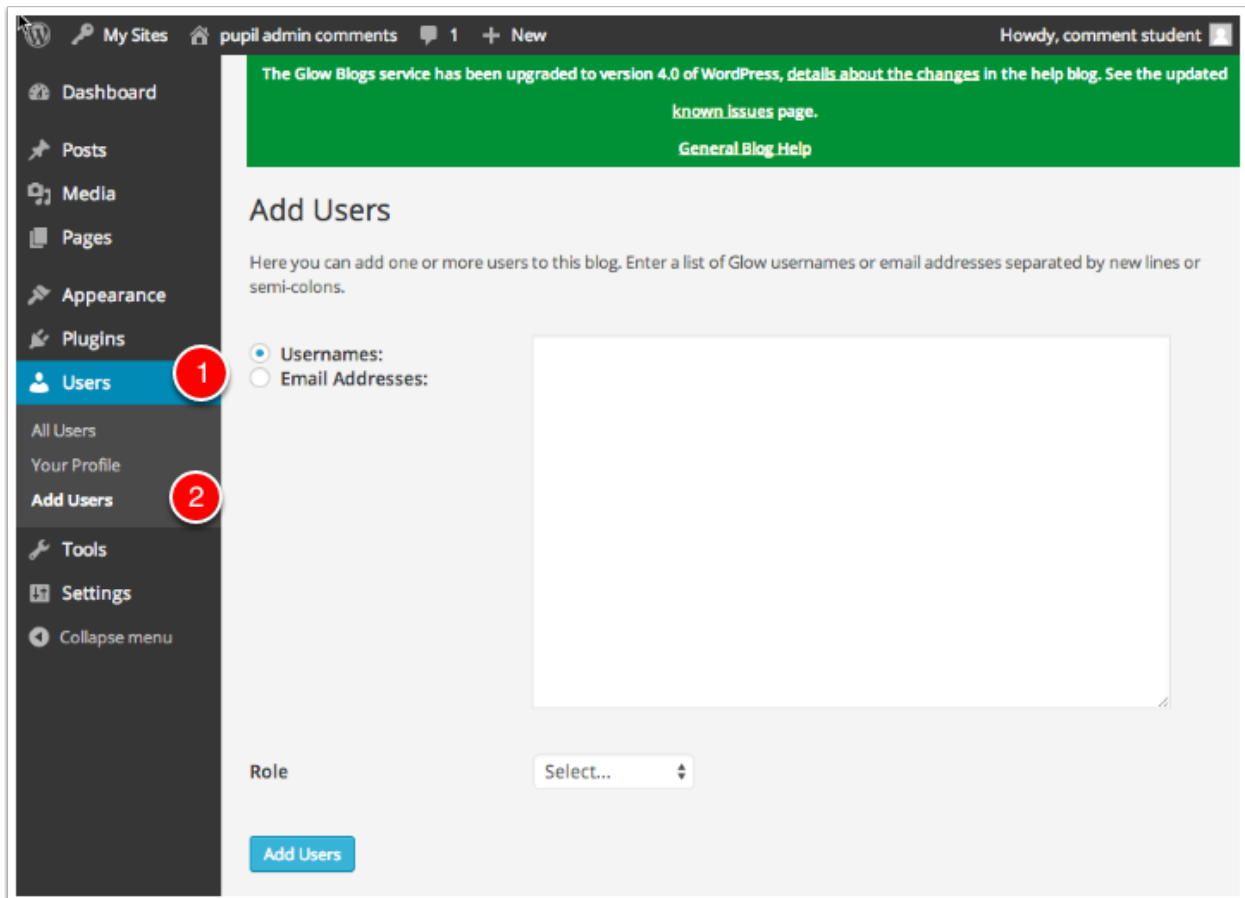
My Sites pupil admin comments 1 New Howdy, comment student

Dashboard
Posts
Media
Pages
Appearance
Plugins
Users
All Users
Your Profile
Add Users
Tools
Settings
Collapse menu

1
2

The Glow Blogs service has been upgraded to version 4.0 of WordPress, details about the changes in the help blog. See the updated known issues page.

General Blog Help

Add Users

Here you can add one or more users to this blog. Enter a list of Glow usernames or email addresses separated by new lines or semi-colons.

Usernames:
Email Addresses:

Role Select...

Add Users